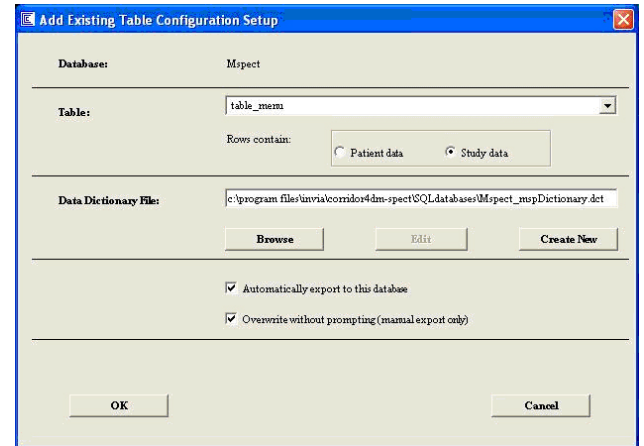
Add Existing Table Configuration Setup

Database:

Mspect

Table:

table_menu

Rows contain:

Patient data

Study data

Data Dictionary File:

c:\program files\invia\corridor4dm-spect\SQLdatabases\Mspect_mspDictionary.dct

Browse

Edit

Create New

Automatically export to this database

Overwrite without prompting (manual export only)

OK

Cancel